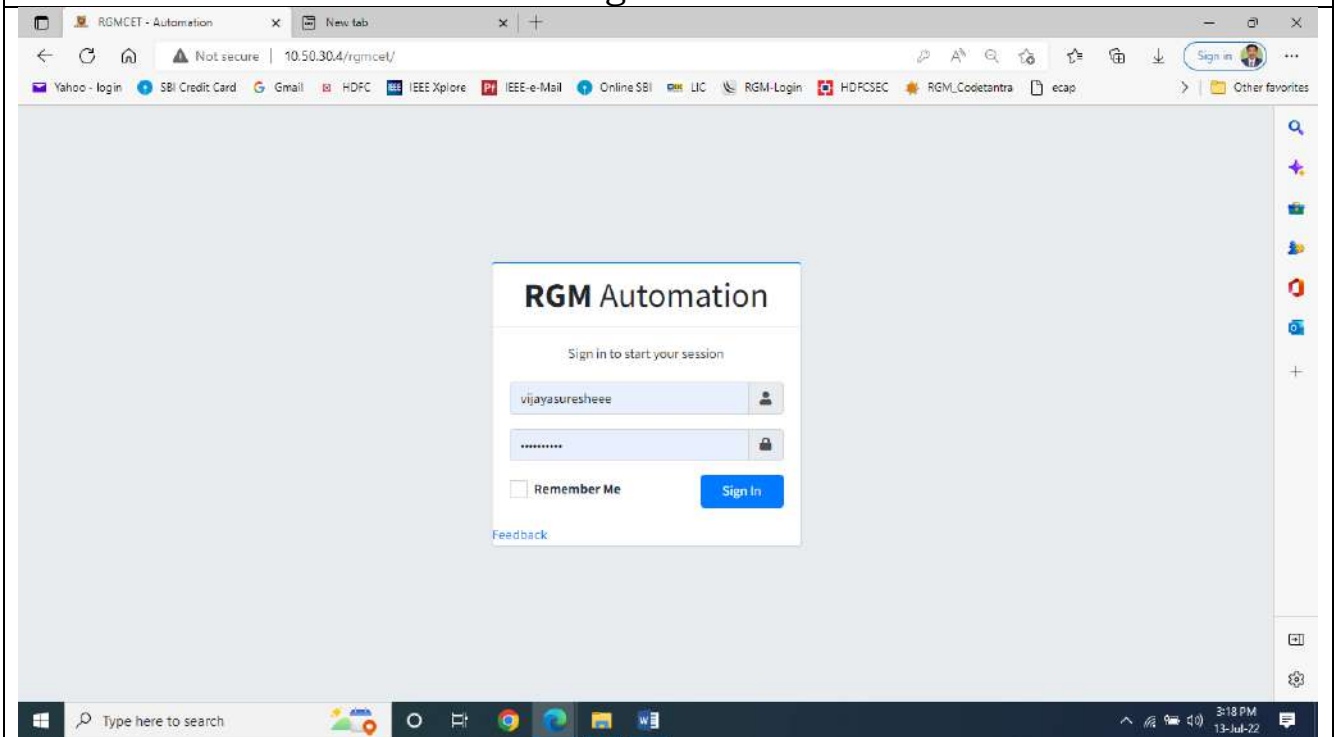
RGMCET - Automation
New tab
Not secure | 10.50.30.4/rgmcet/
Sign in
Yahoo - login SBI Credit Card Gmail HDFC IEEE Xplore IEEE-e-Mail Online SBI LIC RGM-Login HDFCSEC RGM_Codetantra ecap
Other favorites

**RGM** Automation

Sign in to start your session

vijayasuresheee

..........

Remember Me

Sign In

Feedback

Type here to search

3:18 PM
13-Jul-22